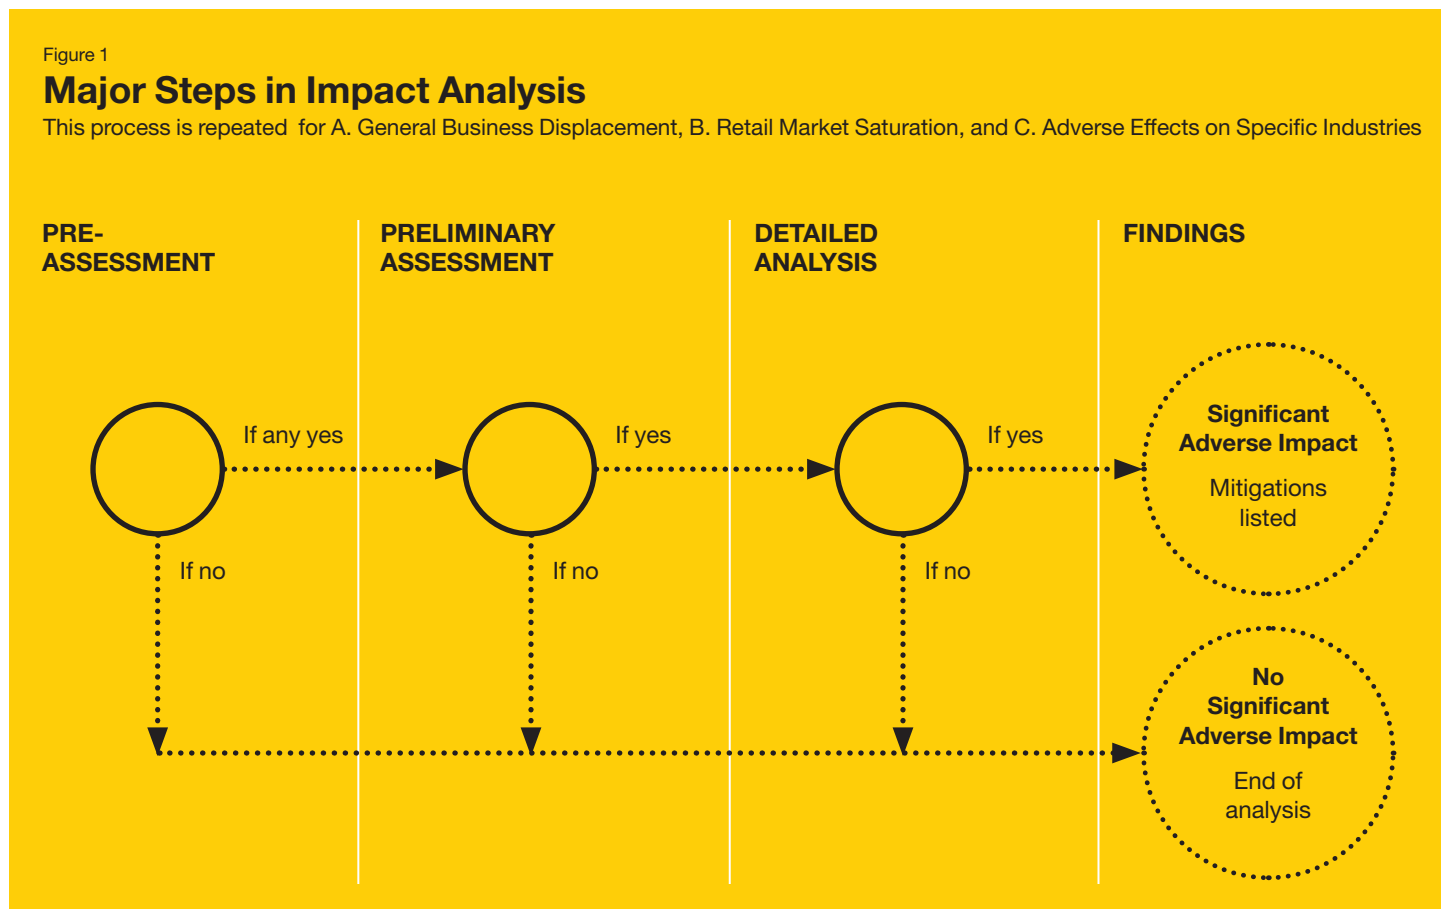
Figure 1

Major Steps in Impact Analysis

This process is repeated for A. General Business Displacement, B. Retail Market Saturation, and C. Adverse Effects on Specific Industries

PRE-ASSESSMENT

PRELIMINARY ASSESSMENT

DETAILED ANALYSIS

FINDINGS

If any yes

If yes

If yes

If no

If no

If no

Significant Adverse Impact

Mitigations listed

No Significant Adverse Impact

End of analysis